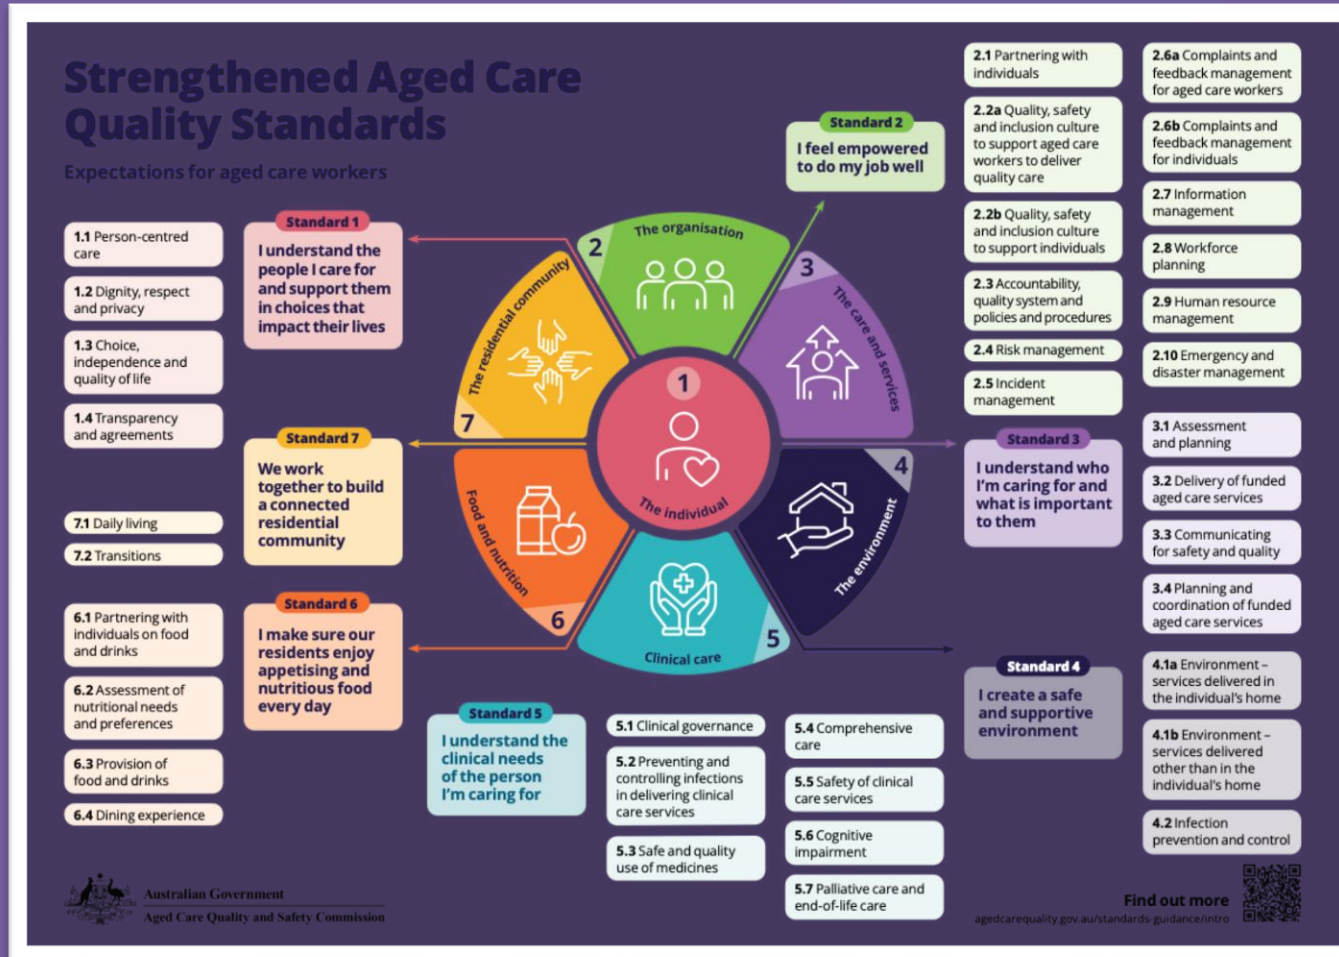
Strengthened Aged Care Quality Standards

Expectations for aged care workers

Standard 1
I understand the people I care for and support them in choices that impact their lives

1.1 Person-centred care
1.2 Dignity, respect and privacy
1.3 Choice, independence and quality of life
1.4 Transparency and agreements

Standard 7
We work together to build a connected residential community

7.1 Daily living
7.2 Transitions

Standard 6
I make sure our residents enjoy appetising and nutritious food every day

6.1 Partnering with individuals on food and drinks
6.2 Assessment of nutritional needs and preferences
6.3 Provision of food and drinks
6.4 Dining experience

Standard 5
I understand the clinical needs of the person I'm caring for

5.1 Clinical governance
5.2 Preventing and controlling infections in delivering clinical care services
5.3 Safe and quality use of medicines
5.4 Comprehensive care
5.5 Safety of clinical care services
5.6 Cognitive impairment
5.7 Palliative care and end-of-life care

1
The individual
2
The organisation
3
The care and services
4
The environment
5
Clinical care
6
Food and nutrition
7
The residential community

Standard 2
I feel empowered to do my job well

2.1 Partnering with individuals
2.2a Quality, safety and inclusion culture to support aged care workers to deliver quality care
2.2b Quality, safety and inclusion culture to support individuals
2.3 Accountability, quality system and policies and procedures
2.4 Risk management
2.5 Incident management
2.6a Complaints and feedback management for aged care workers
2.6b Complaints and feedback management for individuals
2.7 Information management
2.8 Workforce planning
2.9 Human resource management
2.10 Emergency and disaster management

Standard 3
I understand who I'm caring for and what is important to them

3.1 Assessment and planning
3.2 Delivery of funded aged care services
3.3 Communicating for safety and quality
3.4 Planning and coordination of funded aged care services

Standard 4
I create a safe and supportive environment

4.1a Environment – services delivered in the individual's home
4.1b Environment – services delivered other than in the individual's home
4.2 Infection prevention and control

Australian Government
Aged Care Quality and Safety Commission

Find out more
agedcarequality.gov.au/standards-guidance/intro